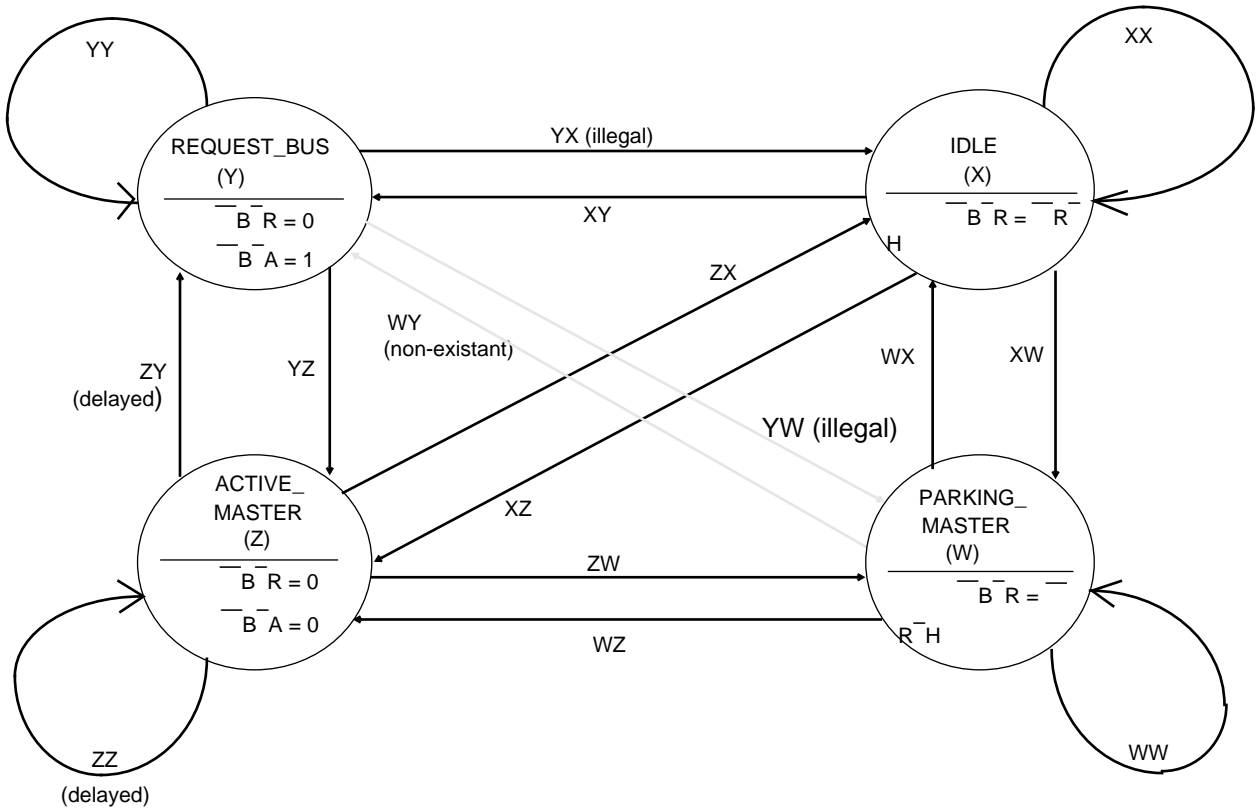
YY

REQUEST_BUS
(Y)
B R = 0
B A = 1

YX (illegal)

XY

XX

IDLE
(X)
B R = R
H

ZX

WY
(non-existant)

ZY
(delayed)

YZ

WX

XW

YW (illegal)

ACTIVE_
MASTER
(Z)
B R = 0
B A = 0

XZ

PARKING_
MASTER
(W)
B R =
R H

ZW

WZ

ZZ
(delayed)

WW